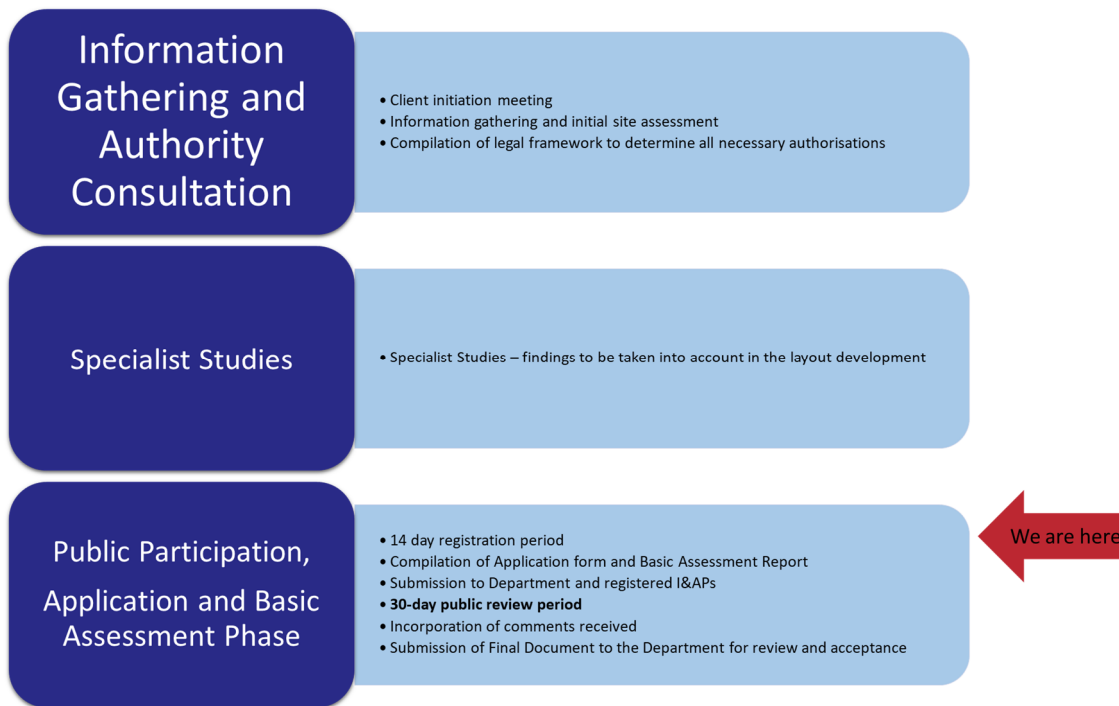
Information Gathering and Authority Consultation

- Client initiation meeting
- Information gathering and initial site assessment
- Compilation of legal framework to determine all necessary authorisations

Specialist Studies

- Specialist Studies – findings to be taken into account in the layout development

Public Participation, Application and Basic Assessment Phase

- 14 day registration period
- Compilation of Application form and Basic Assessment Report
- Submission to Department and registered I&APs
- **30-day public review period**
- Incorporation of comments received
- Submission of Final Document to the Department for review and acceptance

We are here